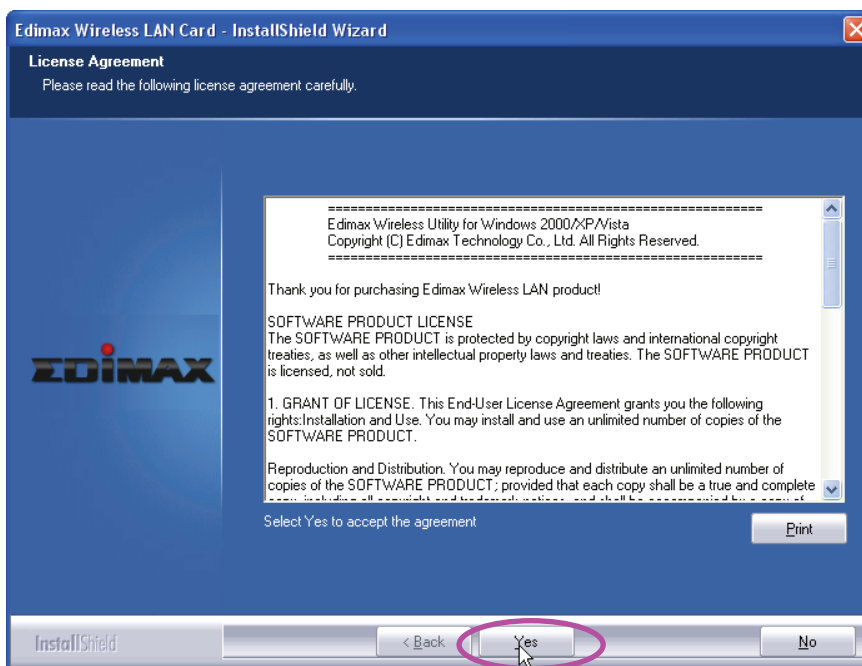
Edimax Wireless LAN Card - InstallShield Wizard

License Agreement
Please read the following license agreement carefully.

EDIMAX

==========================================================
Edimax Wireless Utility for Windows 2000/XP/Vista
Copyright (C) Edimax Technology Co., Ltd. All Rights Reserved.
==========================================================

Thank you for purchasing Edimax Wireless LAN product!

SOFTWARE PRODUCT LICENSE
The SOFTWARE PRODUCT is protected by copyright laws and international copyright treaties, as well as other intellectual property laws and treaties. The SOFTWARE PRODUCT is licensed, not sold.

1. GRANT OF LICENSE. This End-User License Agreement grants you the following rights:Installation and Use. You may install and use an unlimited number of copies of the SOFTWARE PRODUCT.

Reproduction and Distribution. You may reproduce and distribute an unlimited number of copies of the SOFTWARE PRODUCT; provided that each copy shall be a true and complete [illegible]

Select Yes to accept the agreement

Print

InstallShield

< Back

Yes

No